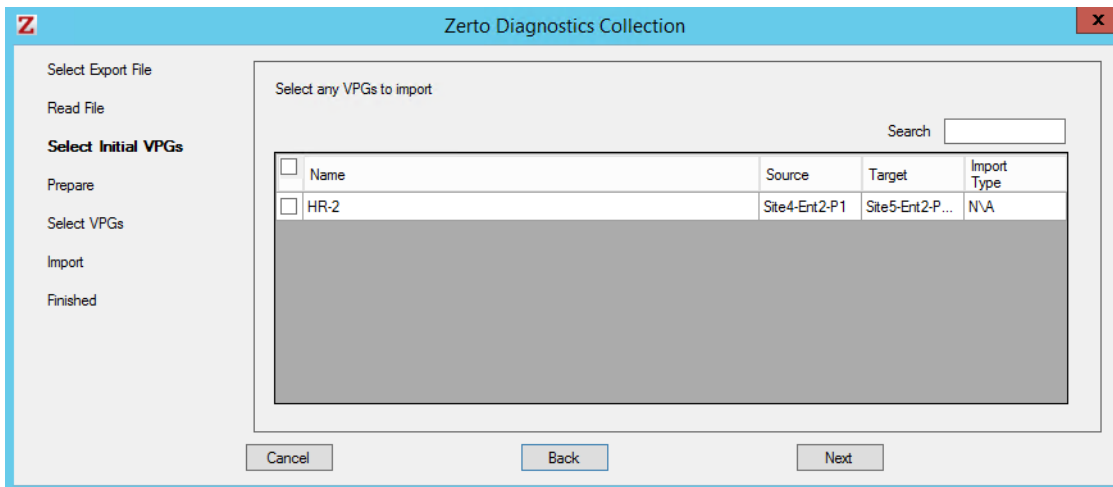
Z Zerto Diagnostics Collection x

Select Export File
Read File
Select Initial VPGs
Prepare
Select VPGs
Import
Finished

Select any VPGs to import

Search

| | Name | Source | Target | Import Type |
|---|---|---|---|---|
| | HR-2 | Site4-Ent2-P1 | Site5-Ent2-P... | N\A |

Cancel Back Next